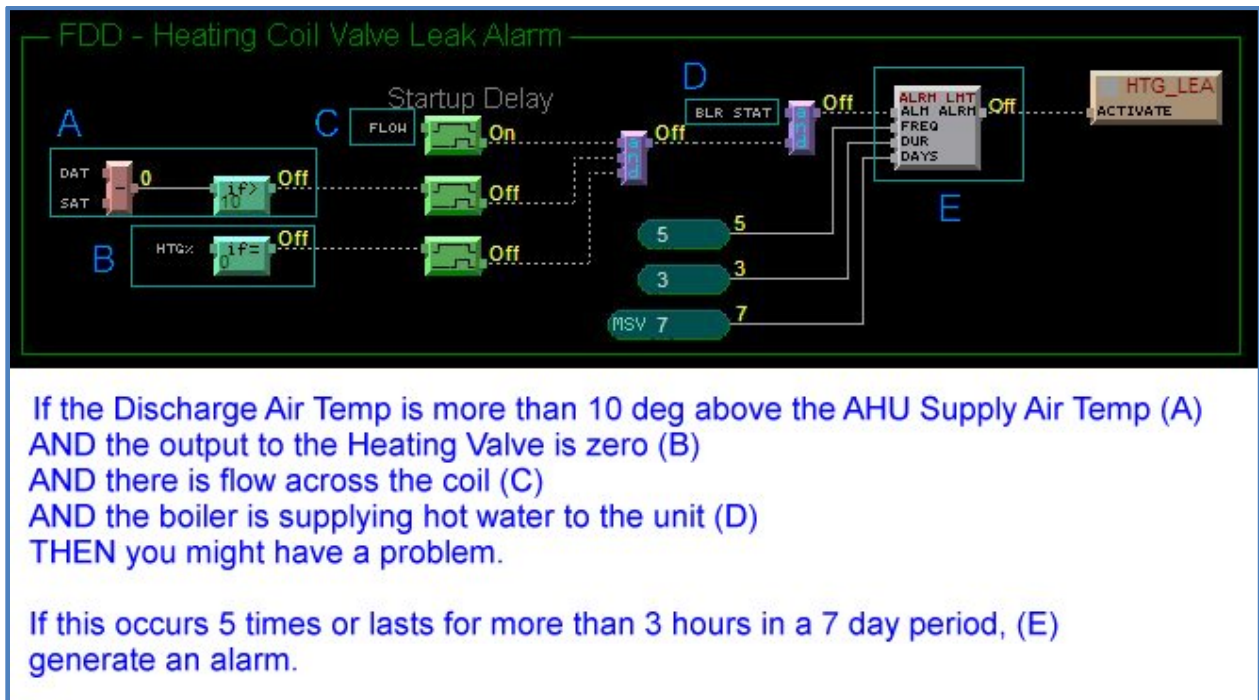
FDD - Heating Coil Valve Leak Alarm

Startup Delay

A

C

D

DAT

SAT

0

if>
10

Off

FLOW

On

Off

Off

Off

and

BLR STAT

and

Off

ALRM LMT
ALM ALRM
FREQ
DUR
DAYS

Off

HTG_LEA
ACTIVATE

B

HTG%

if=
0

Off

E

5

5

3

3

MSV 7

7

If the Discharge Air Temp is more than 10 deg above the AHU Supply Air Temp (A)
AND the output to the Heating Valve is zero (B)
AND there is flow across the coil (C)
AND the boiler is supplying hot water to the unit (D)
THEN you might have a problem.

If this occurs 5 times or lasts for more than 3 hours in a 7 day period, (E) generate an alarm.